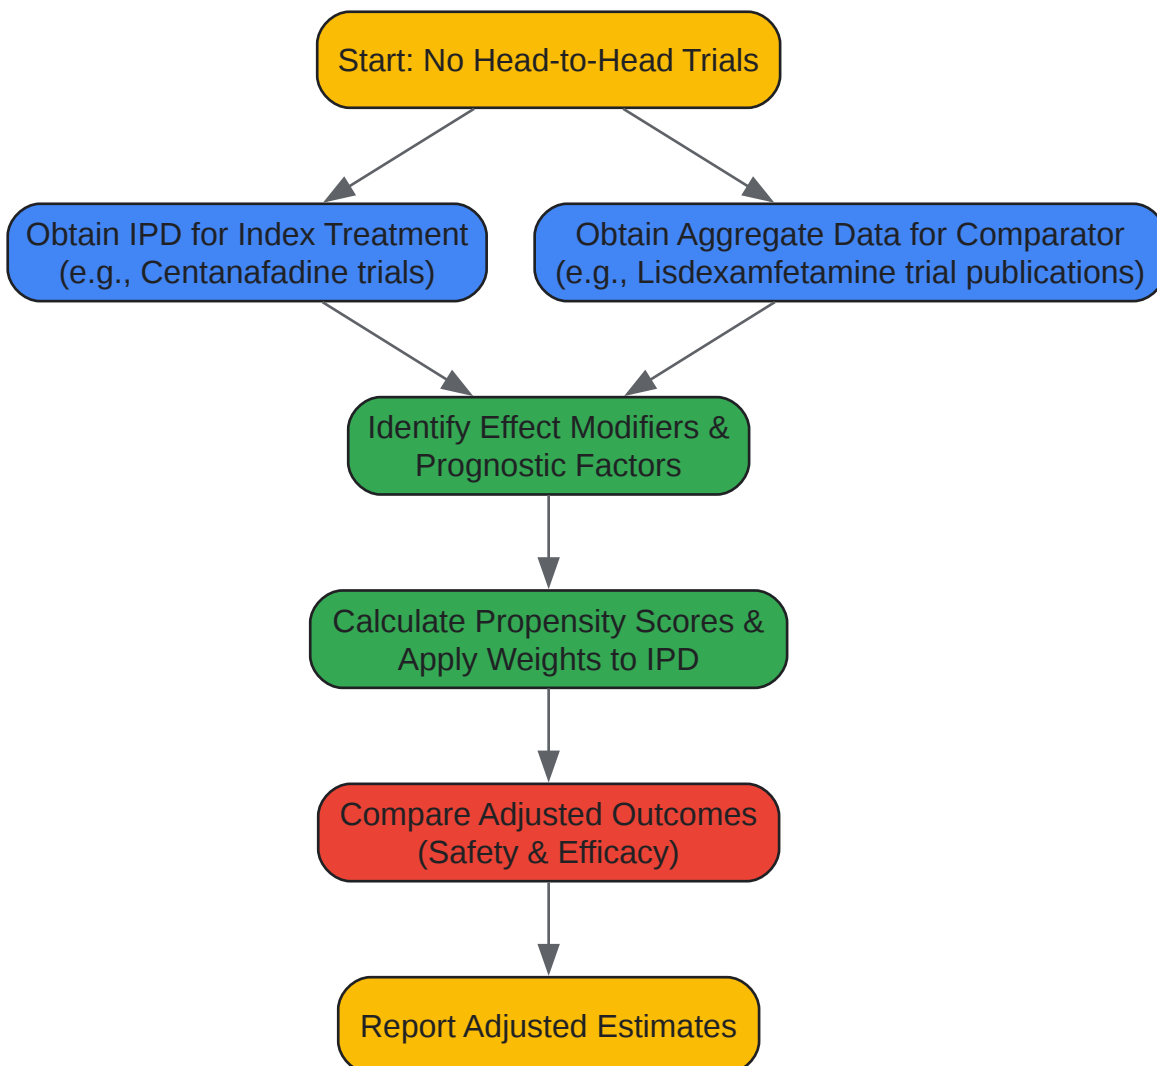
Start: No Head-to-Head Trials

Obtain IPD for Index Treatment (e.g., Centanafadine trials)

Obtain Aggregate Data for Comparator (e.g., Lisdexamfetamine trial publications)

Identify Effect Modifiers & Prognostic Factors

Calculate Propensity Scores & Apply Weights to IPD

Compare Adjusted Outcomes (Safety & Efficacy)

Report Adjusted Estimates